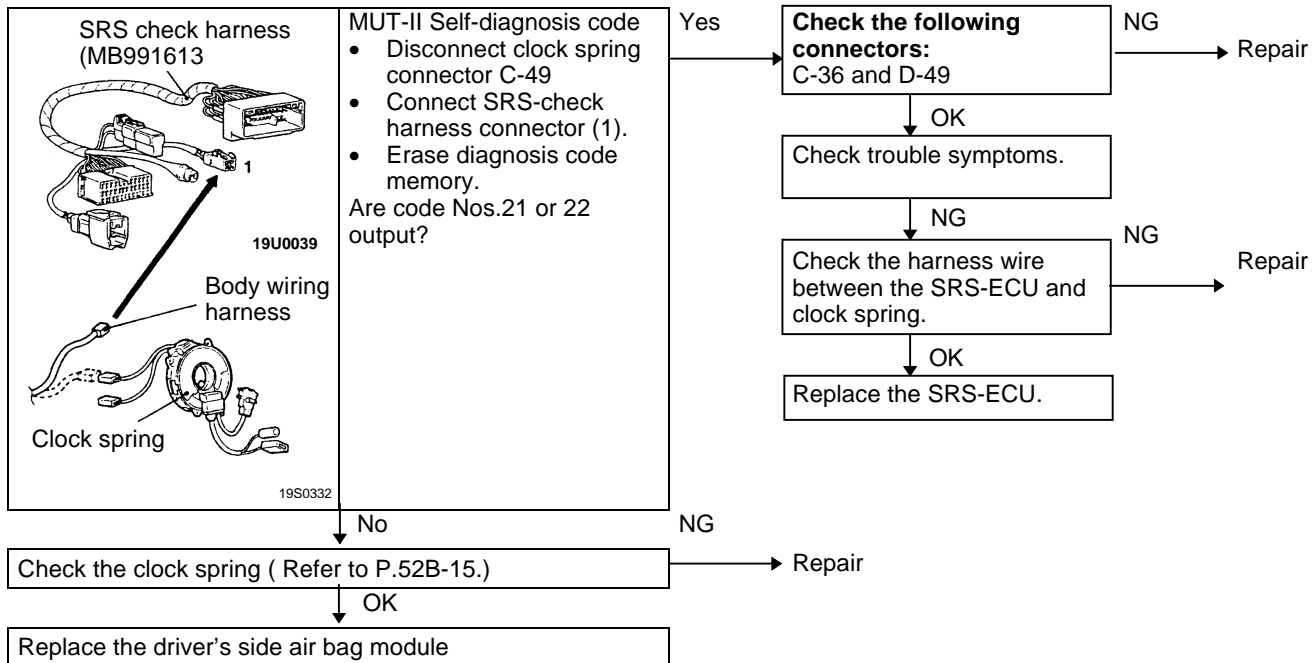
SRS check harness (MB991613

1

19U0039

Body wiring harness

Clock spring

19S0332

MUT-II Self-diagnosis code
- Disconnect clock spring connector C-49
- Connect SRS-check harness connector (1).
- Erase diagnosis code memory.

Are code Nos.21 or 22 output?

Yes

**Check the following connectors:**
C-36 and D-49

NG

Repair

OK

Check trouble symptoms.

NG

NG

Check the harness wire between the SRS-ECU and clock spring.

Repair

OK

Replace the SRS-ECU.

No

NG

Check the clock spring ( Refer to P.52B-15.)

Repair

OK

Replace the driver’s side air bag module